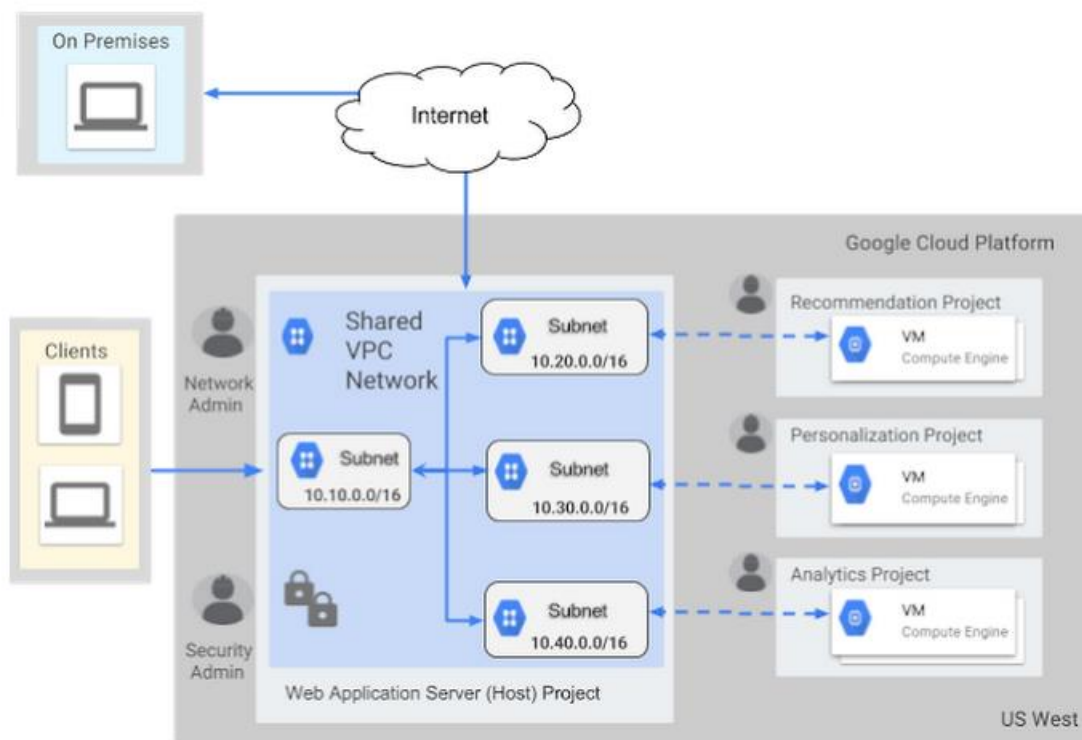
On Premises

Internet

Google Cloud Platform

Clients

Network Admin

Shared VPC Network

Subnet
10.20.0.0/16

Subnet
10.10.0.0/16

Subnet
10.30.0.0/16

Subnet
10.40.0.0/16

Security Admin

Web Application Server (Host) Project

Recommendation Project
VM
Compute Engine

Personalization Project
VM
Compute Engine

Analytics Project
VM
Compute Engine

US West